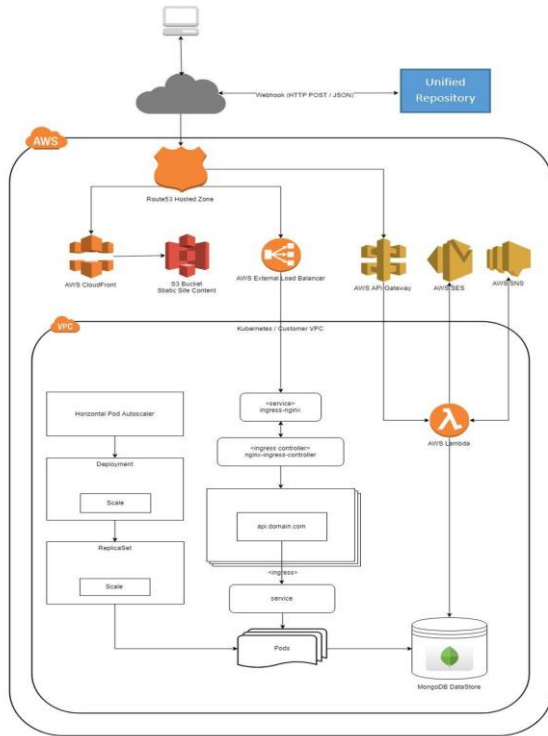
Webhook (HTTP POST / JSON)

Unified Repository

AWS

Route53 Hosted Zone

AWS CloudFront

S3 Bucket
Static Site Content

AWS External Load Balancer

AWS API Gateway

AWS SES

AWS SNS

VPC

Kubernetes / Customer VPC

Horizontal Pod Autoscaler

Deployment

Scale

ReplicaSet

Scale

<service>
ingress-nginx

<ingress controller>
nginx-ingress-controller

api.domain.com

<ingress>

service

Pods

AWS Lambda

MongoDB DataStore